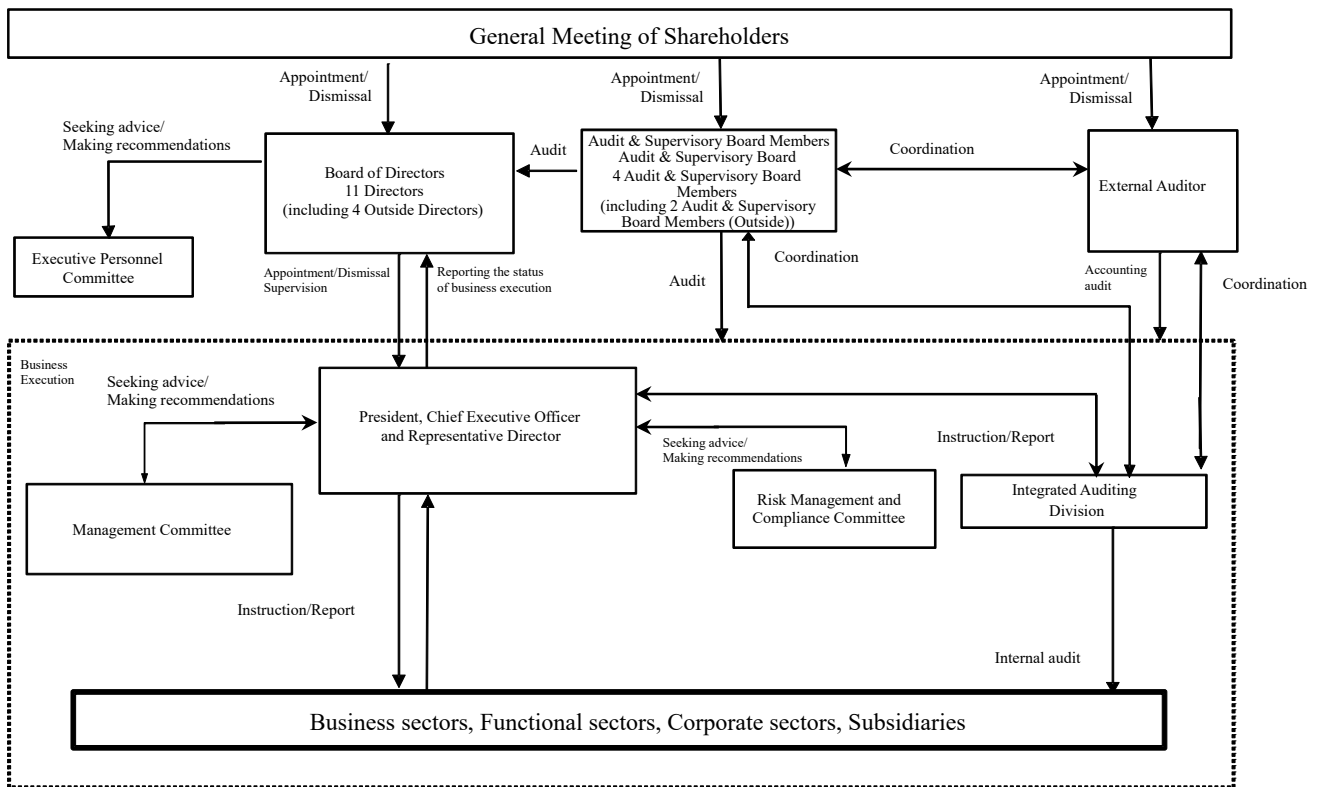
General Meeting of Shareholders

Appointment/
Dismissal

Appointment/
Dismissal

Appointment/
Dismissal

Seeking advice/
Making recommendations

Board of Directors
11 Directors
(including 4 Outside Directors)

Audit

Audit & Supervisory Board Members
Audit & Supervisory Board
4 Audit & Supervisory Board Members
(including 2 Audit & Supervisory Board Members (Outside))

Coordination

External Auditor

Executive Personnel Committee

Appointment/Dismissal
Supervision

Reporting the status of business execution

Audit

Coordination

Accounting audit

Coordination

Business Execution

Seeking advice/
Making recommendations

President, Chief Executive Officer and Representative Director

Seeking advice/
Making recommendations

Instruction/Report

Management Committee

Risk Management and Compliance Committee

Integrated Auditing Division

Instruction/Report

Internal audit

Business sectors, Functional sectors, Corporate sectors, Subsidiaries